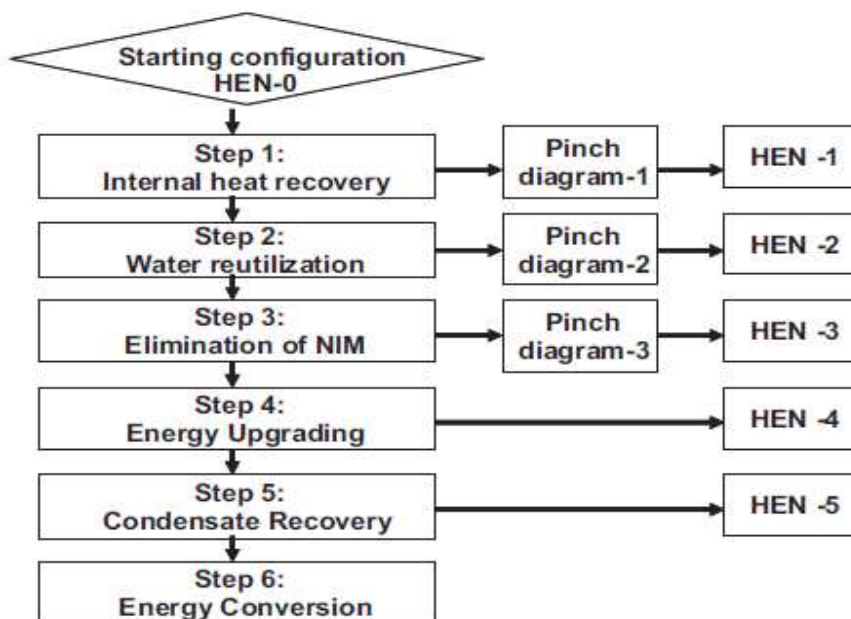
Starting configuration HEN-0

Step 1:
Internal heat recovery

Pinch diagram-1

HEN -1

Step 2:
Water reutilization

Pinch diagram-2

HEN -2

Step 3:
Elimination of NIM

Pinch diagram-3

HEN -3

Step 4:
Energy Upgrading

HEN -4

Step 5:
Condensate Recovery

HEN -5

Step 6:
Energy Conversion